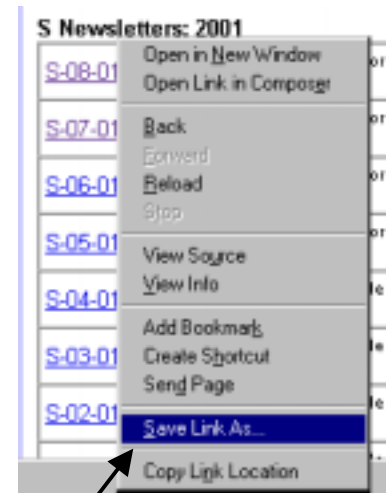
S Newsletters: 2001

S-08-01
S-07-01
S-06-01
S-05-01
S-04-01
S-03-01
S-02-01

Open in New Window
Open Link in Composer
Back
Forward
Reload
Stop
View Source
View Info
Add Bookmark
Create Shortcut
Send Page
Save Link As...
Copy Link Location